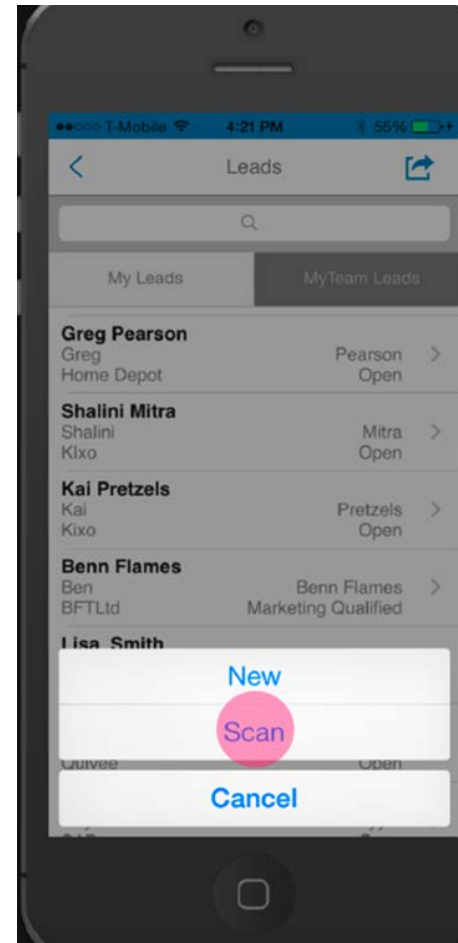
T-Mobile 4:21 PM 55%

Leads

My Leads
MyTeam Leads

Greg Pearson
Greg
Pearson
Home Depot
Open

Shalini Mitra
Shalini
Mitra
Klxo
Open

Kai Pretzels
Kai
Pretzels
Kixo
Open

Benn Flames
Ben
Benn Flames
BFTLtd
Marketing Qualified

Lisa Smith

Quivee
Open

New
Scan
Cancel